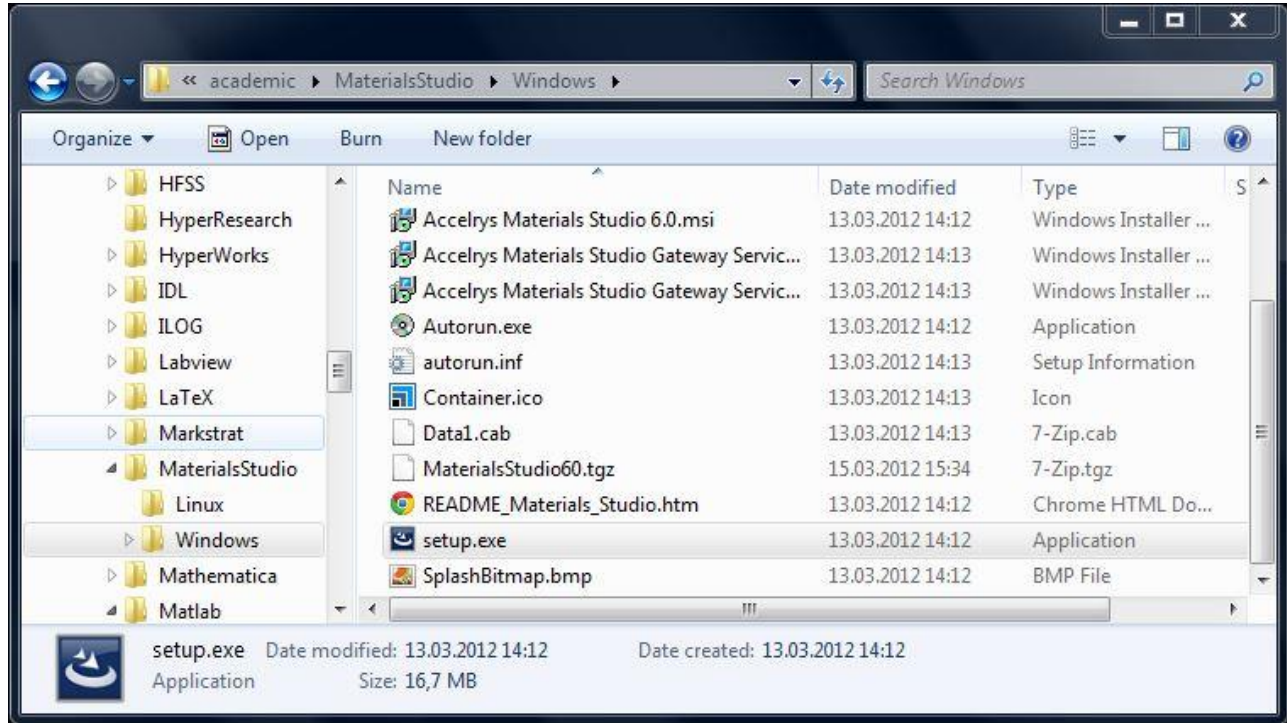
« academic ▸ MaterialsStudio ▸ Windows ▸

Search Windows

Organize ▾ Open Burn New folder

HFSS
HyperResearch
HyperWorks
IDL
ILOG
Labview
LaTeX
Markstrat
MaterialsStudio
Linux
Windows
Mathematica
Matlab

| Name | Date modified | Type | S |
|---|---|---|---|
| Accelrys Materials Studio 6.0.msi | 13.03.2012 14:12 | Windows Installer ... | |
| Accelrys Materials Studio Gateway Servic... | 13.03.2012 14:13 | Windows Installer ... | |
| Accelrys Materials Studio Gateway Servic... | 13.03.2012 14:13 | Windows Installer ... | |
| Autorun.exe | 13.03.2012 14:12 | Application | |
| autorun.inf | 13.03.2012 14:13 | Setup Information | |
| Container.ico | 13.03.2012 14:13 | Icon | |
| Data1.cab | 13.03.2012 14:13 | 7-Zip.cab | |
| MaterialsStudio60.tgz | 15.03.2012 15:34 | 7-Zip.tgz | |
| README_Materials_Studio.htm | 13.03.2012 14:12 | Chrome HTML Do... | |
| setup.exe | 13.03.2012 14:12 | Application | |
| SplashBitmap.bmp | 13.03.2012 14:12 | BMP File | |

setup.exe Date modified: 13.03.2012 14:12 Date created: 13.03.2012 14:12
Application Size: 16,7 MB